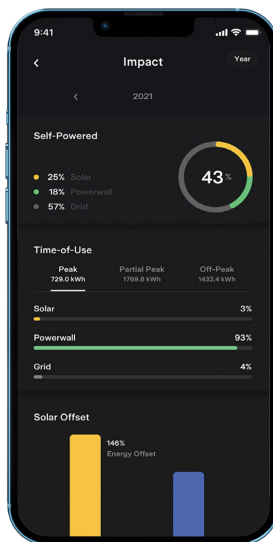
9:41

<

Impact

Year

<

2021

Self-Powered

25% Solar

18% Powerwall

57% Grid

43 %

Time-of-Use

Peak
729.0 kWh

Partial Peak
1769.8 kWh

Off-Peak
1432.4 kWh

Solar

3%

Powerwall

93%

Grid

4%

Solar Offset

146%
Energy Offset